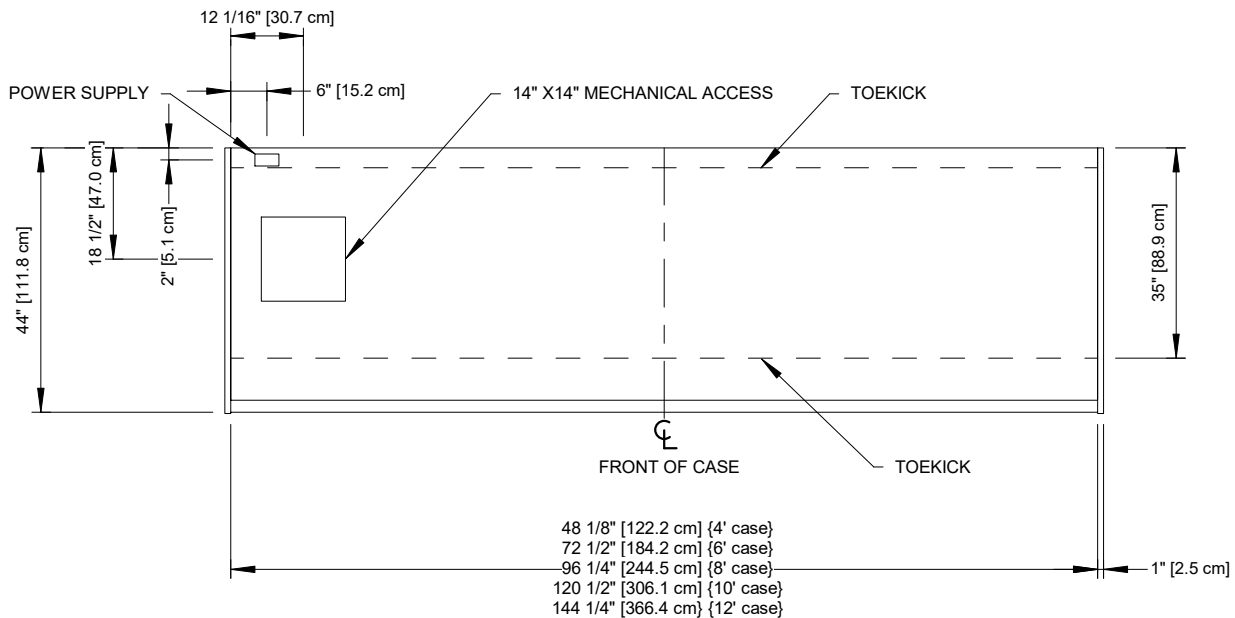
12 1/16" [30.7 cm]

POWER SUPPLY

6" [15.2 cm]

14" X14" MECHANICAL ACCESS

TOEKICK

44" [111.8 cm]

18 1/2" [47.0 cm]

2" [5.1 cm]

35" [88.9 cm]

℄

FRONT OF CASE

TOEKICK

48 1/8" [122.2 cm] {4' case}
72 1/2" [184.2 cm] {6' case}
96 1/4" [244.5 cm] {8' case}
120 1/2" [306.1 cm] {10' case}
144 1/4" [366.4 cm] {12' case}

1" [2.5 cm]